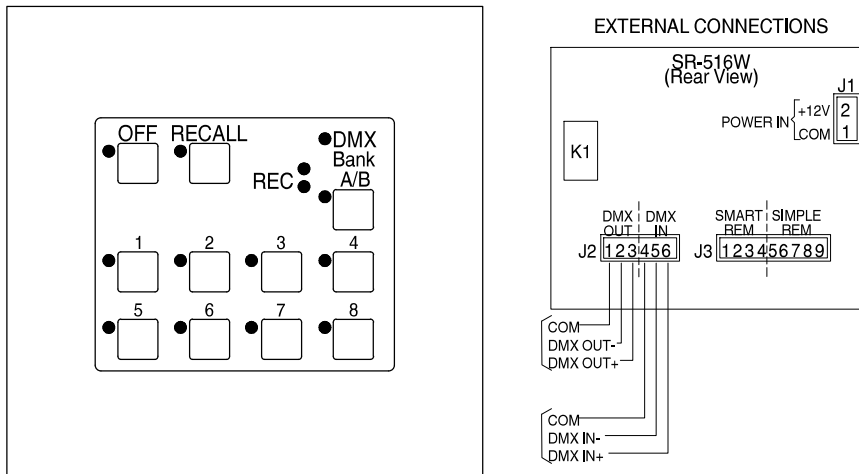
OFF RECALL
DMX
Bank
A/B
REC
1
2
3
4
5
6
7
8

EXTERNAL CONNECTIONS
SR-516W
(Rear View)
J1
POWER IN
+12V 2
COM 1
K1
DMX OUT
DMX IN
J2 123456
SMART REM
SIMPLE REM
J3 123456789
COM
DMX OUT-
DMX OUT+
COM
DMX IN-
DMX IN+